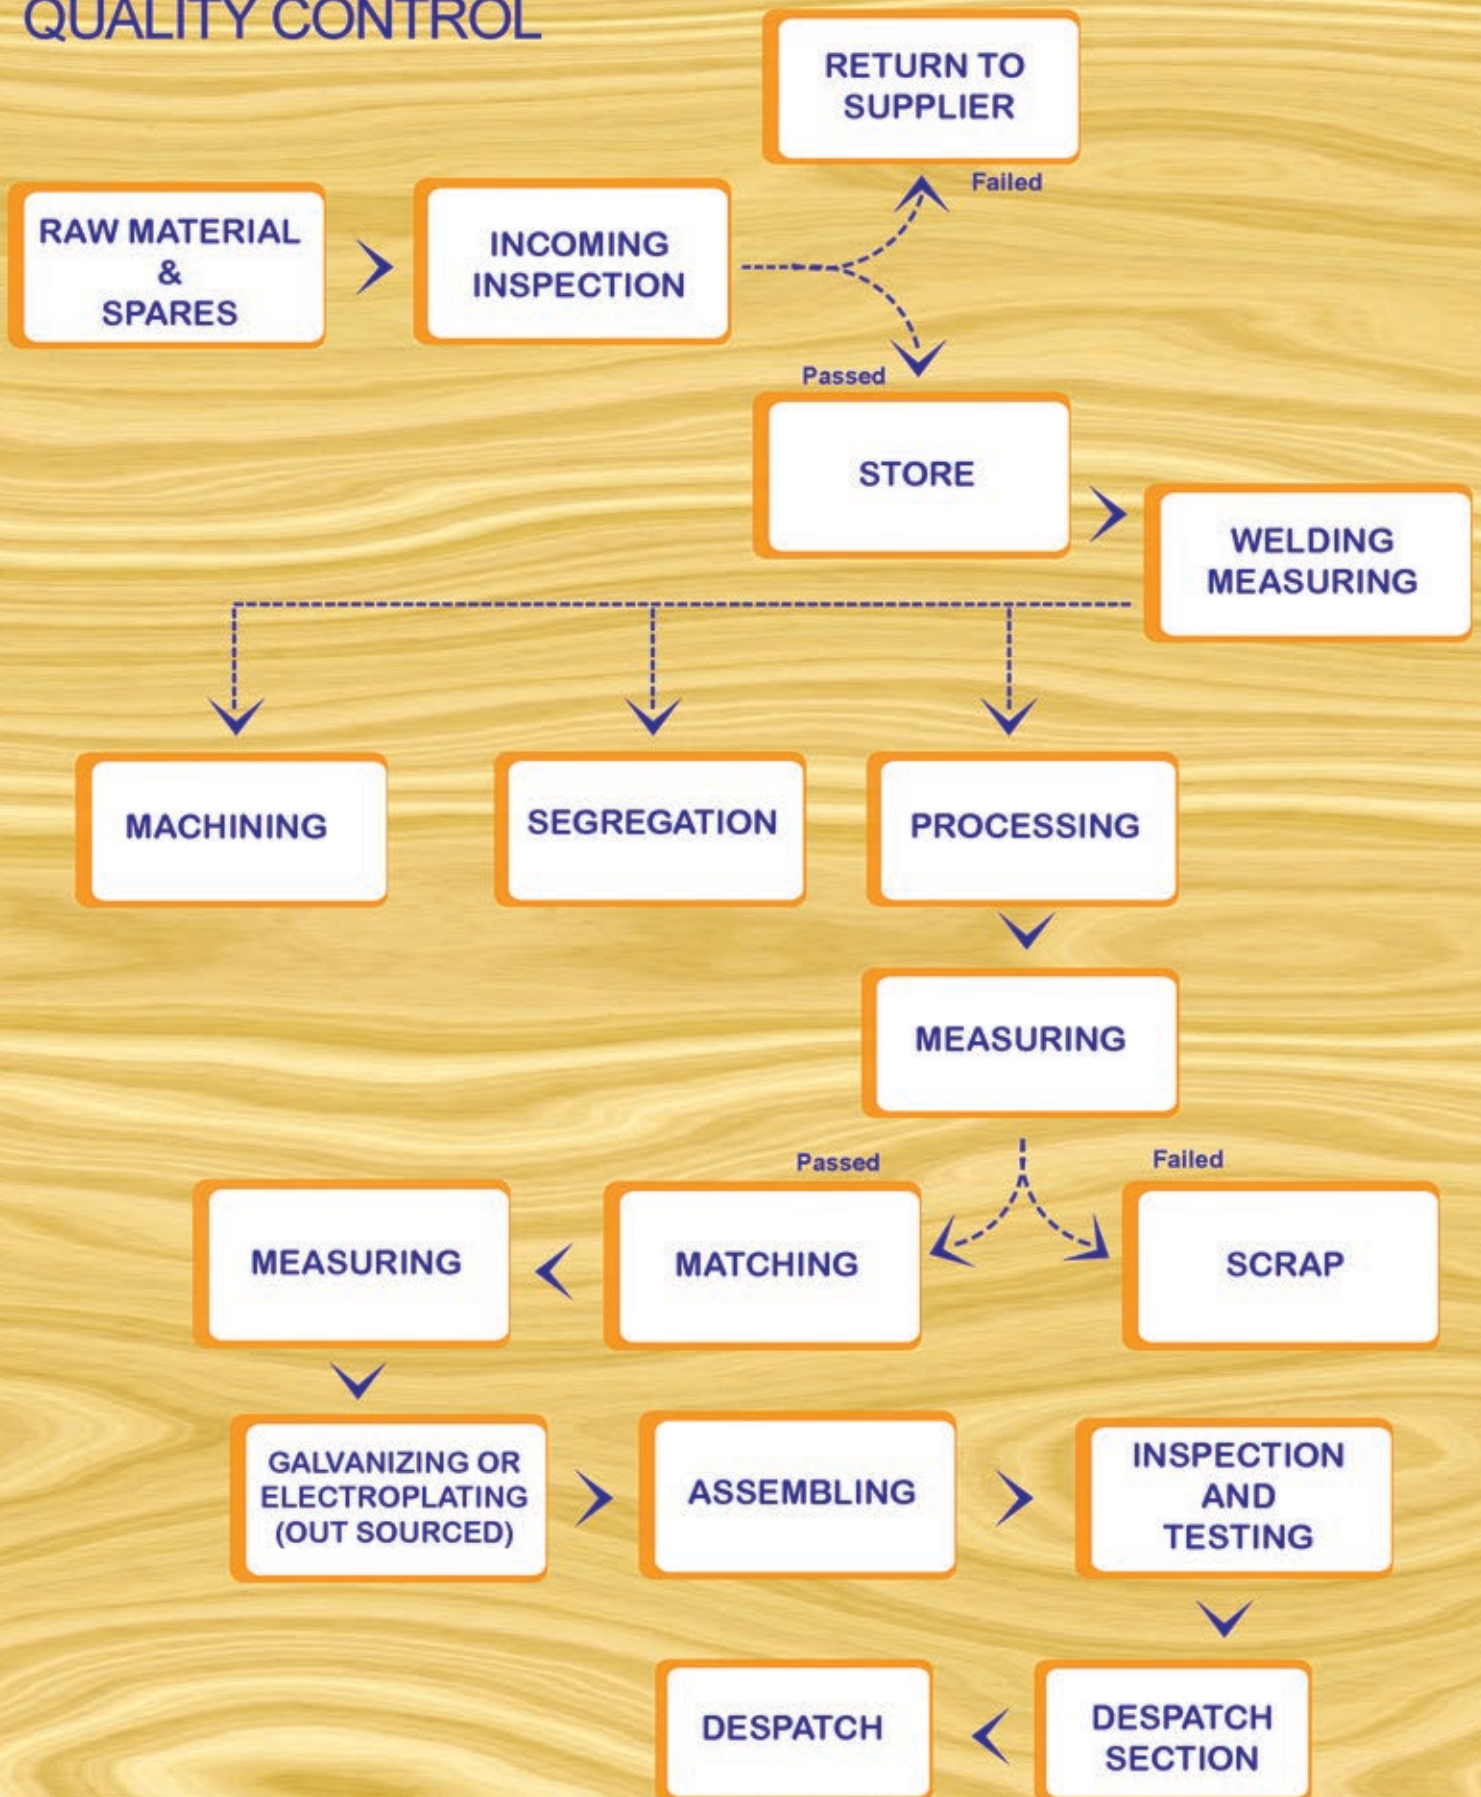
QUALITY CONTROL

RETURN TO SUPPLIER

Failed

RAW MATERIAL & SPARES

INCOMING INSPECTION

Passed

STORE

WELDING MEASURING

MACHINING

SEGREGATION

PROCESSING

MEASURING

Passed

Failed

MEASURING

MATCHING

SCRAP

GALVANIZING OR ELECTROPLATING (OUT SOURCED)

ASSEMBLING

INSPECTION AND TESTING

DESPATCH

DESPATCH SECTION